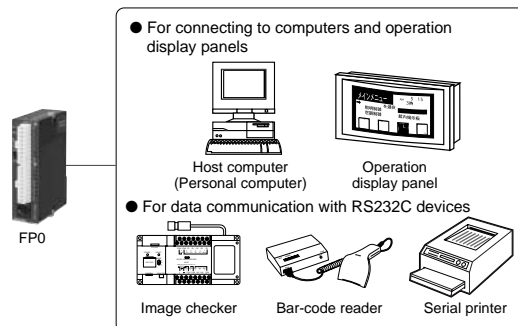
● For connecting to computers and operation display panels

Host computer (Personal computer)

Operation display panel

● For data communication with RS232C devices

FP0

Image checker

Bar-code reader

Serial printer